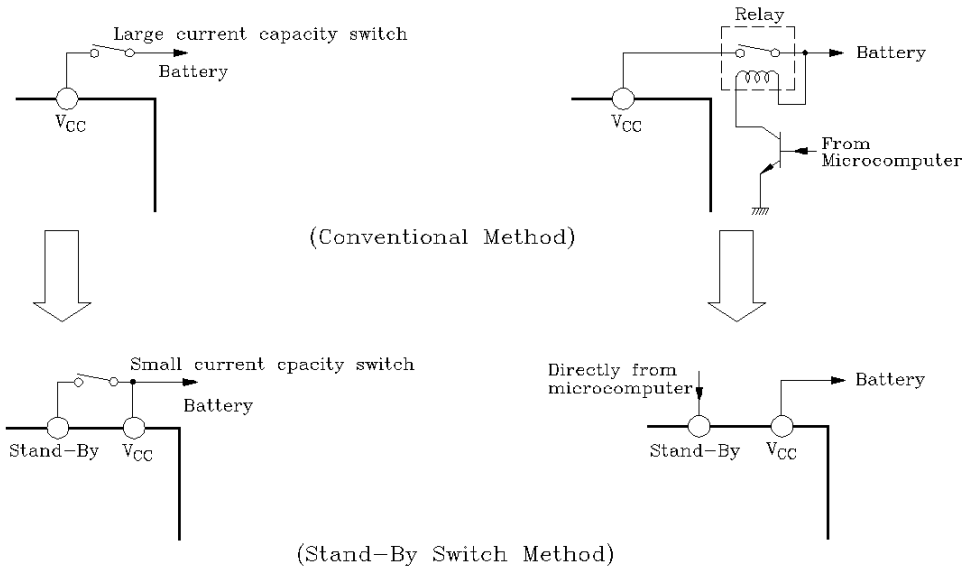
Large current capacity switch

Battery

$V_{CC}$

Relay

Battery

$V_{CC}$

From Microcomputer

(Conventional Method)

Small current cpacity switch

Battery

Stand-By

$V_{CC}$

Directly from microcomputer

Battery

Stand-By

$V_{CC}$

(Stand-By Switch Method)